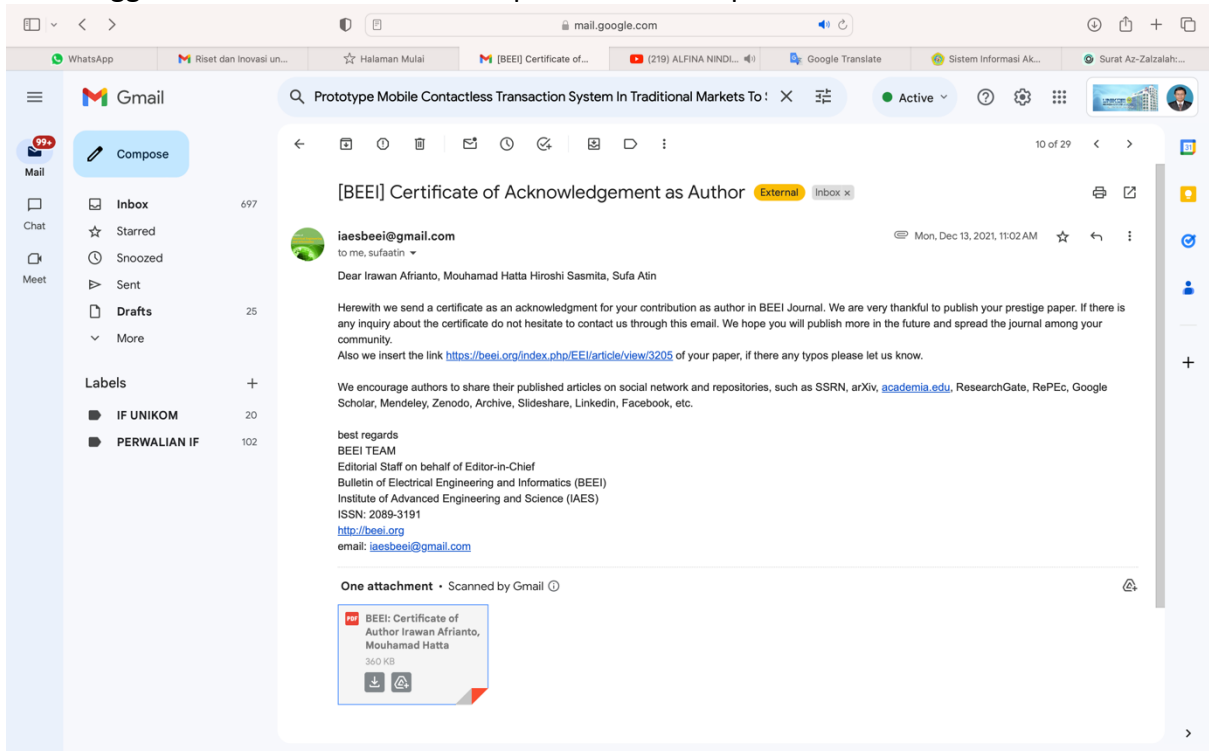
mail.google.com

WhatsApp | Riset dan Inovasi un... | Halaman Mulai | [BEEI] Certificate of... | (219) ALFINA NINDI... | Google Translate | Sistem Informasi Ak... | Surat Az-Zalzalah:...

Gmail

Prototype Mobile Contactless Transaction System In Traditional Markets To :

Active

99+
Mail

Chat

Meet

Compose

Inbox 697
Starred
Snoozed
Sent
Drafts 25
More

Labels +
IF UNIKOM 20
PERWALIAN IF 102

10 of 29

[BEEI] Certificate of Acknowledgement as Author External Inbox ×

iaesbeei@gmail.com
to me, sufaatin

Mon, Dec 13, 2021, 11:02 AM

Dear Irawan Afrianto, Mouhamad Hatta Hiroshi Sasmita, Sufa Atin

Herewith we send a certificate as an acknowledgment for your contribution as author in BEEI Journal. We are very thankful to publish your prestige paper. If there is any inquiry about the certificate do not hesitate to contact us through this email. We hope you will publish more in the future and spread the journal among your community.
Also we insert the link https://beei.org/index.php/EEI/article/view/3205 of your paper, if there any typos please let us know.

We encourage authors to share their published articles on social network and repositories, such as SSRN, arXiv, academia.edu, ResearchGate, RePEc, Google Scholar, Mendeley, Zenodo, Archive, Slideshare, Linkedin, Facebook, etc.

best regards
BEEI TEAM
Editorial Staff on behalf of Editor-in-Chief
Bulletin of Electrical Engineering and Informatics (BEEI)
Institute of Advanced Engineering and Science (IAES)
ISSN: 2089-3191
http://beei.org
email: iaesbeei@gmail.com

One attachment • Scanned by Gmail

PDF BEEI: Certificate of Author Irawan Afrianto, Mouhamad Hatta
360 KB